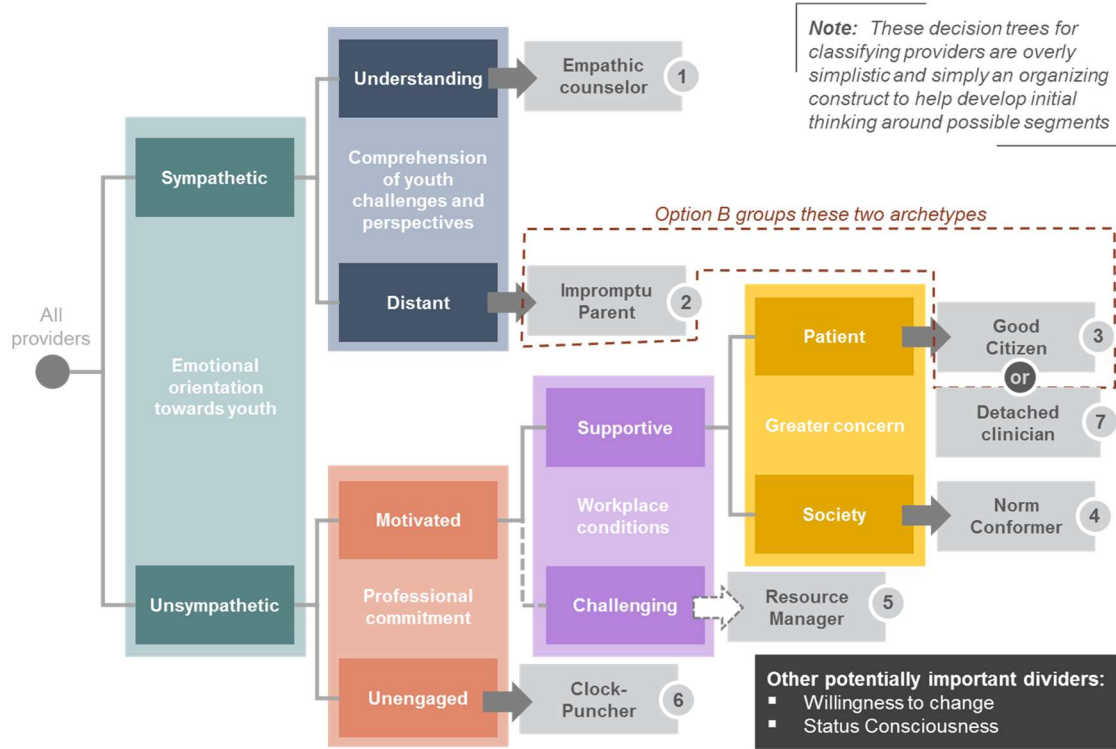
Note: These decision trees for classifying providers are overly simplistic and simply an organizing construct to help develop initial thinking around possible segments

All providers

Emotional orientation towards youth

Sympathetic

Unsympathetic

Comprehension of youth challenges and perspectives

Understanding

Distant

Empathic counselor 1

Option B groups these two archetypes

Impromptu Parent 2

Professional commitment

Motivated

Unengaged

Workplace conditions

Supportive

Challenging

Greater concern

Patient

Society

Good Citizen 3

or

Detached clinician 7

Norm Conformer 4

Resource Manager 5

Clock-Puncher 6

Other potentially important dividers:
▪ Willingness to change
▪ Status Consciousness